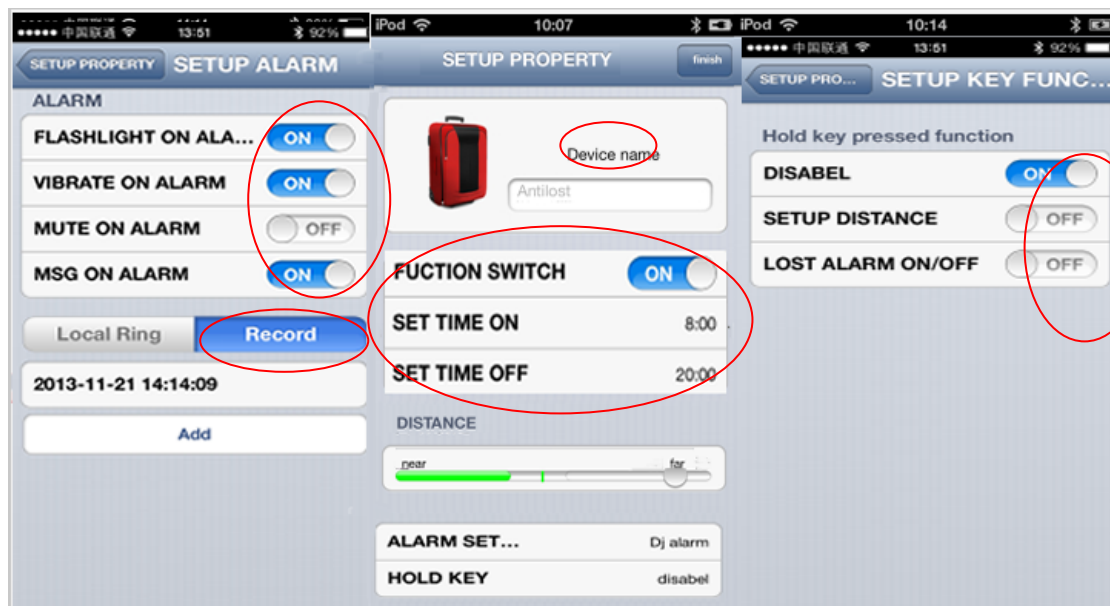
●●●●● 中国联通 13:51 92%

SETUP PROPERTY SETUP ALARM

ALARM

FLASHLIGHT ON ALA... ON

VIBRATE ON ALARM ON

MUTE ON ALARM OFF

MSG ON ALARM ON

Local Ring Record

2013-11-21 14:14:09

Add

iPod 10:07

SETUP PROPERTY finish

Device name

Antilost

FUCTION SWITCH ON

SET TIME ON 8:00

SET TIME OFF 20:00

DISTANCE

near far

ALARM SET... Dj alarm

HOLD KEY disabel

iPod 10:14

●●●●● 中国联通 13:51 92%

SETUP PRO... SETUP KEY FUNC...

Hold key pressed function

DISABEL ON

SETUP DISTANCE OFF

LOST ALARM ON/OFF OFF